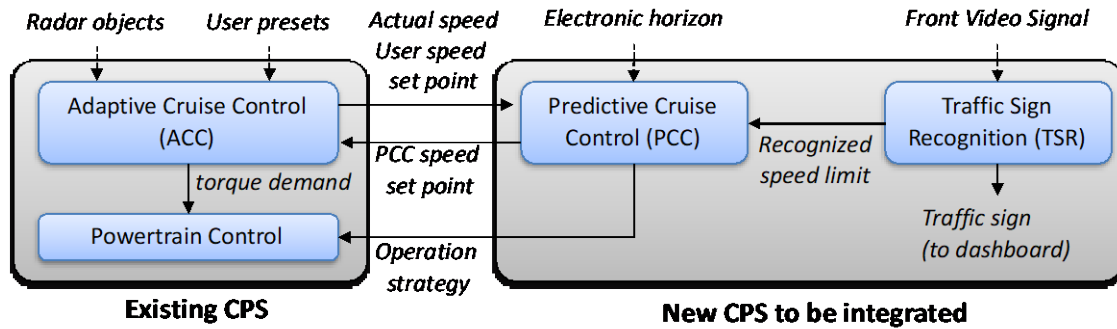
Radar objects

User presets

Actual speed

User speed set point

Electronic horizon

Front Video Signal

Adaptive Cruise Control (ACC)

Predictive Cruise Control (PCC)

Traffic Sign Recognition (TSR)

PCC speed set point

Recognized speed limit

torque demand

Traffic sign (to dashboard)

Powertrain Control

Operation strategy

Existing CPS

New CPS to be integrated